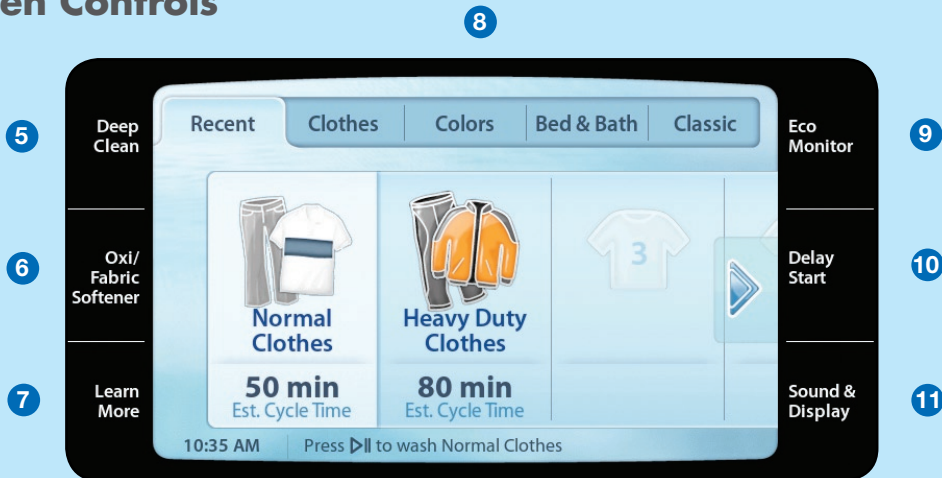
en Controls

8

5 Deep Clean

6 Oxi/ Fabric Softener

7 Learn More

Recent | Clothes | Colors | Bed & Bath | Classic

Normal Clothes
50 min
Est. Cycle Time

Heavy Duty Clothes
80 min
Est. Cycle Time

3

10:35 AM | Press ▷|| to wash Normal Clothes

Eco Monitor 9

Delay Start 10

Sound & Display 11